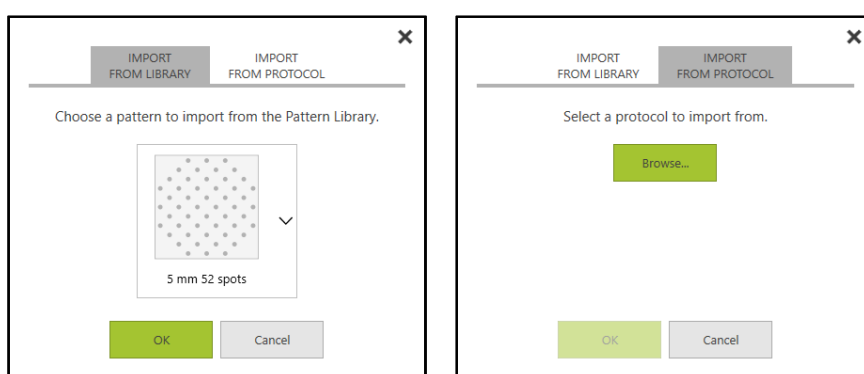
IMPORT FROM LIBRARY
IMPORT FROM PROTOCOL
✕

Choose a pattern to import from the Pattern Library.

5 mm 52 spots

OK
Cancel

IMPORT FROM LIBRARY
IMPORT FROM PROTOCOL
✕

Select a protocol to import from.

Browse...

OK
Cancel